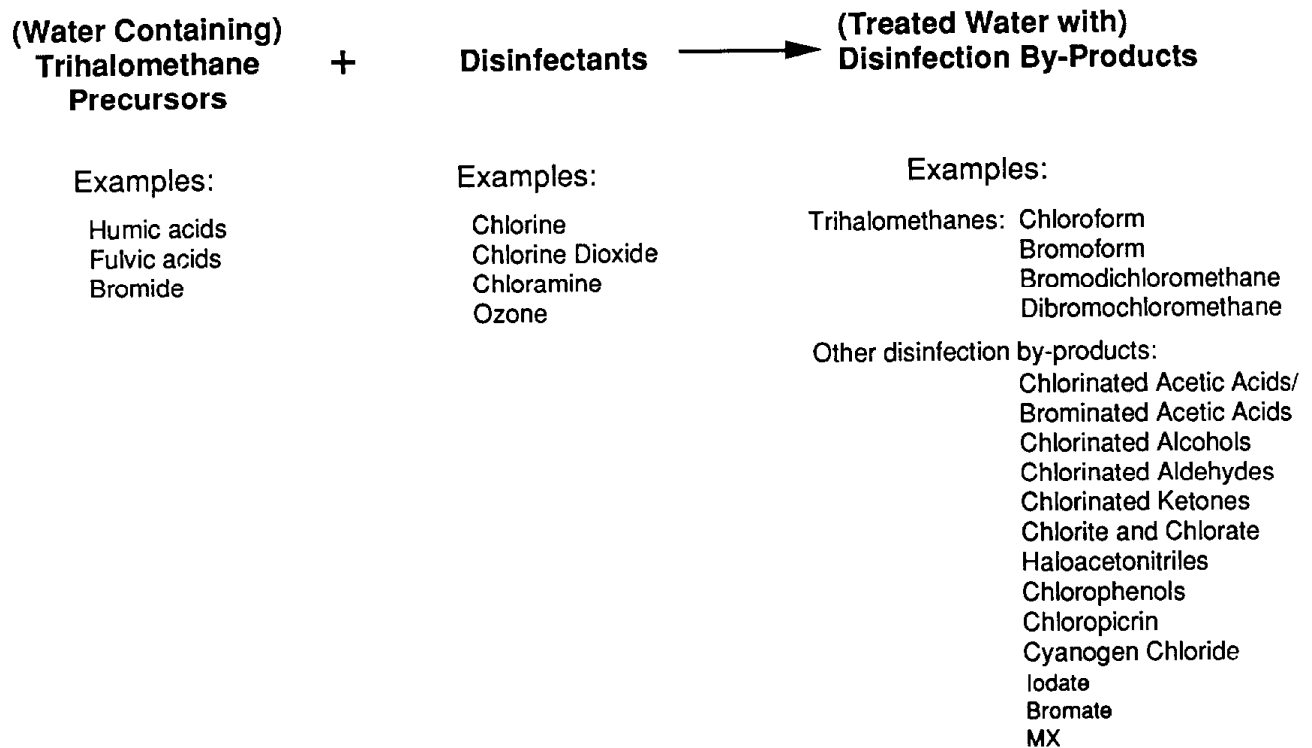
(Water Containing) Trihalomethane Precursors + Disinfectants → (Treated Water with) Disinfection By-Products

Examples:

Humic acids
Fulvic acids
Bromide

Examples:

Chlorine
Chlorine Dioxide
Chloramine
Ozone

Examples:

Trihalomethanes: Chloroform
Bromoform
Bromodichloromethane
Dibromochloromethane

Other disinfection by-products:
Chlorinated Acetic Acids/
Brominated Acetic Acids
Chlorinated Alcohols
Chlorinated Aldehydes
Chlorinated Ketones
Chlorite and Chlorate
Haloacetonitriles
Chlorophenols
Chloropicrin
Cyanogen Chloride
Iodate
Bromate
MX